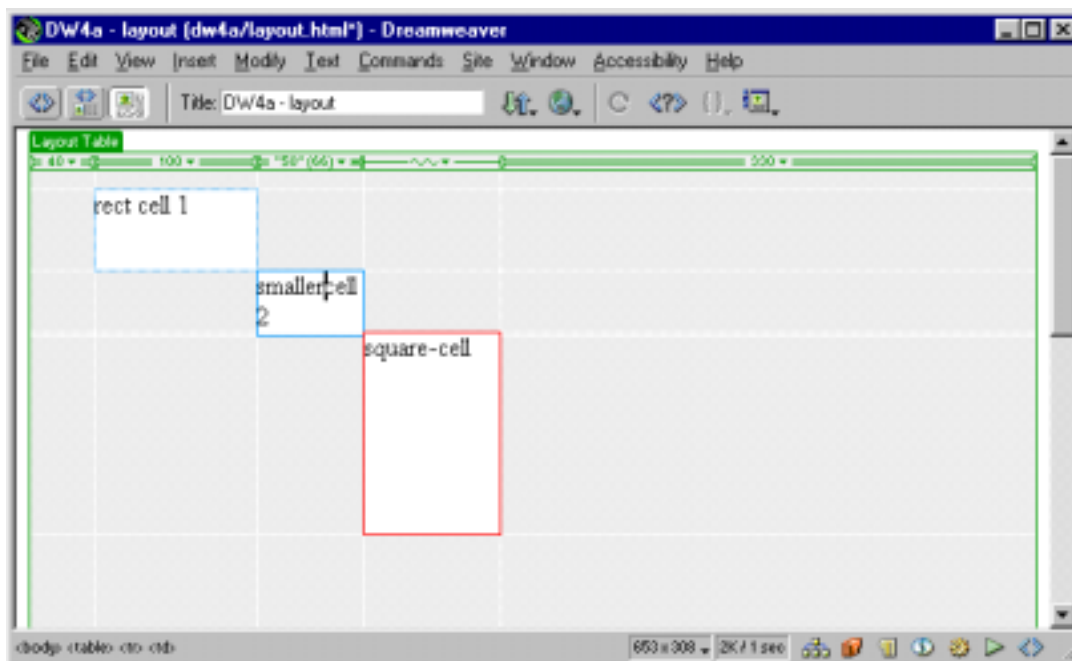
DW4a - layout (dw4a/layout.html*) - Dreamweaver

File Edit View Insert Modify Text Commands Site Window Accessibility Help

Title: DW4a - layout

Layout Table

40 ▾ 100 ▾ "50" (66) ▾ 300 ▾

rect cell 1

smallercell 2

square-cell

<body> <table> <tr> <td>

653 x 308 ▾ 2K / 1 sec